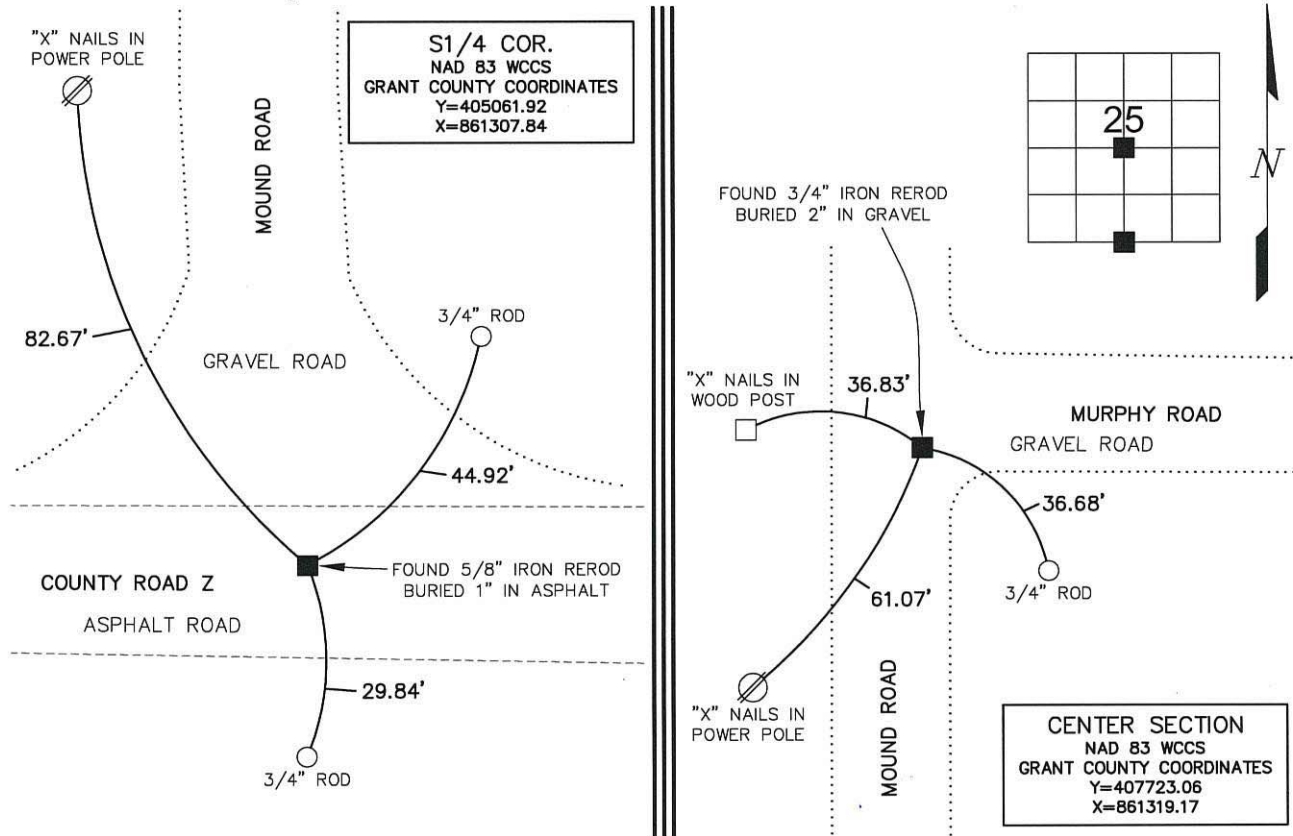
"X" NAILS IN POWER POLE

S1/4 COR.
NAD 83 WCCS
GRANT COUNTY COORDINATES
Y=405061.92
X=861307.84

MOUND ROAD

82.67'

3/4" ROD

GRAVEL ROAD

44.92'

FOUND 5/8" IRON REROD BURIED 1" IN ASPHALT

COUNTY ROAD Z

ASPHALT ROAD

29.84'

3/4" ROD

25

N

FOUND 3/4" IRON REROD BURIED 2" IN GRAVEL

"X" NAILS IN WOOD POST

36.83'

MURPHY ROAD

GRAVEL ROAD

36.68'

61.07'

3/4" ROD

"X" NAILS IN POWER POLE

MOUND ROAD

CENTER SECTION
NAD 83 WCCS
GRANT COUNTY COORDINATES
Y=407723.06
X=861319.17